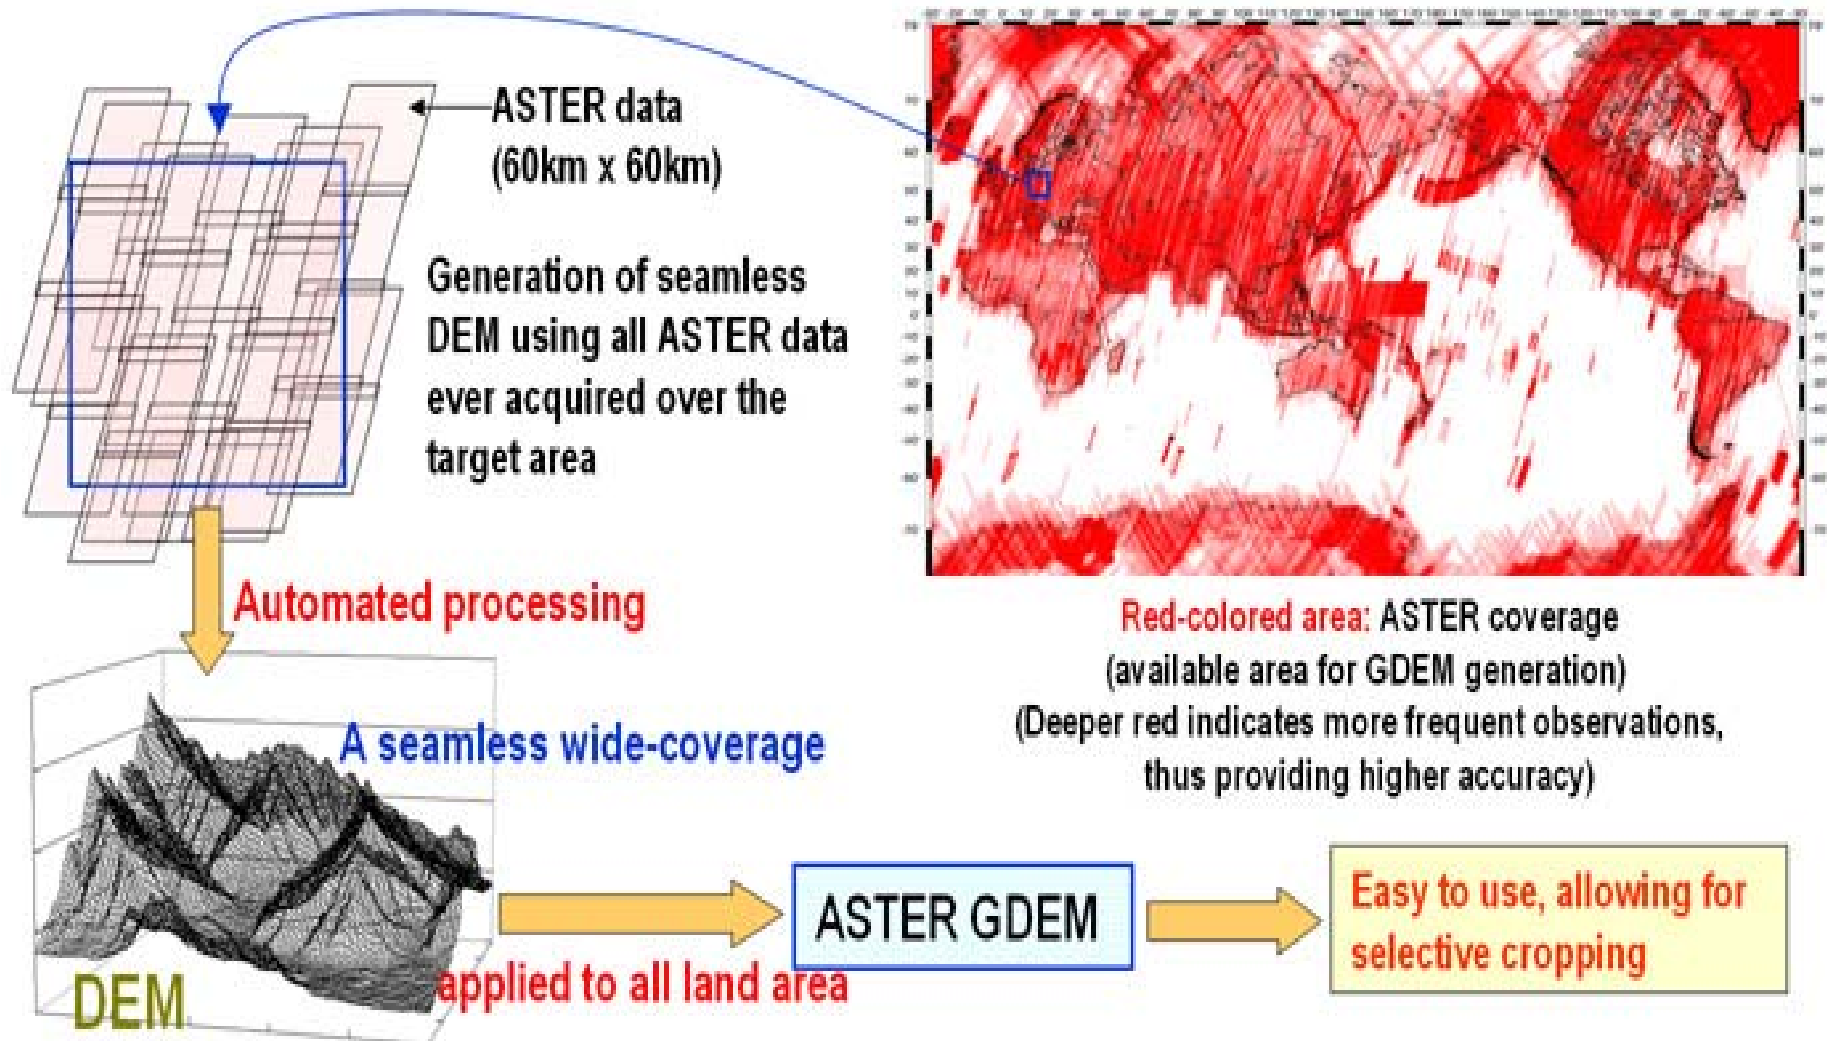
ASTER data (60km x 60km)

Generation of seamless DEM using all ASTER data ever acquired over the target area

Red-colored area: ASTER coverage (available area for GDEM generation) (Deeper red indicates more frequent observations, thus providing higher accuracy)

Automated processing

A seamless wide-coverage

DEM

applied to all land area

ASTER GDEM

Easy to use, allowing for selective cropping